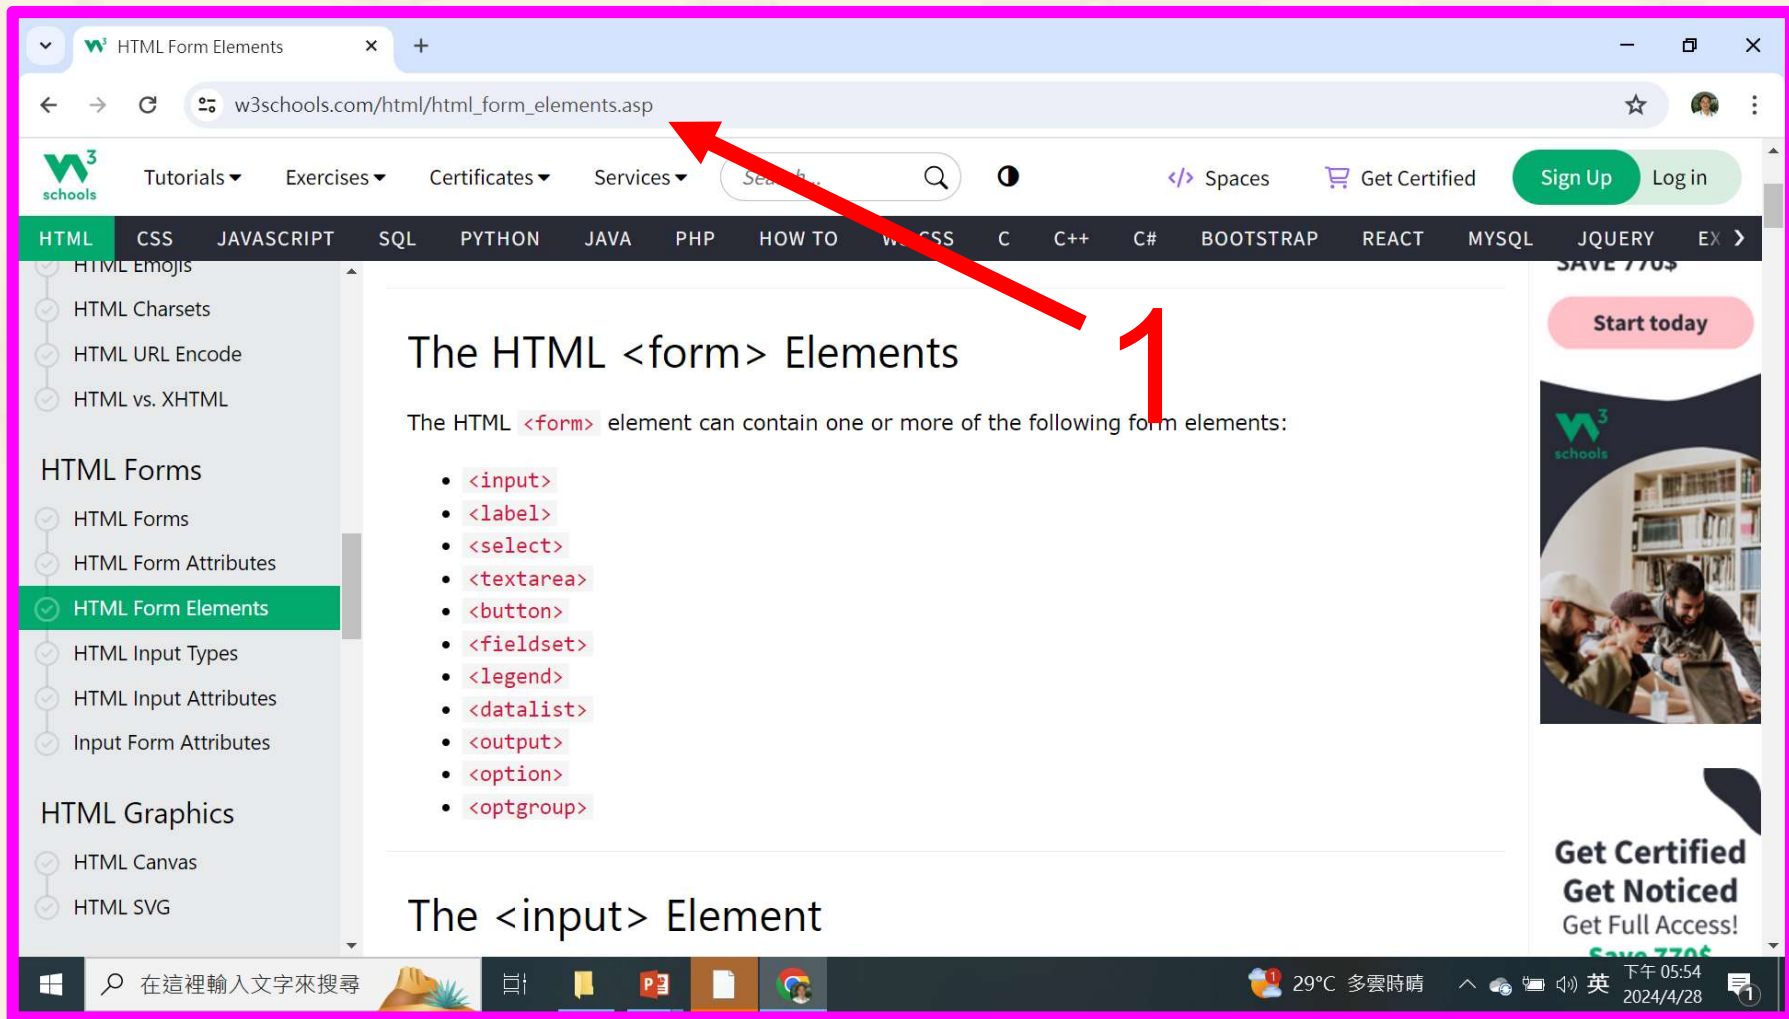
HTML Form Elements ×
+
w3schools.com/html/html_form_elements.asp

schools
Tutorials ▾ Exercises ▾ Certificates ▾ Services ▾ Sea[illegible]h...
Spaces Get Certified Sign Up Log in

HTML CSS JAVASCRIPT SQL PYTHON JAVA PHP HOW TO W3.CSS C C++ C# BOOTSTRAP REACT MYSQL JQUERY EX

HTML Emojis
HTML Charsets
HTML URL Encode
HTML vs. XHTML

HTML Forms
HTML Forms
HTML Form Attributes
HTML Form Elements
HTML Input Types
HTML Input Attributes
Input Form Attributes

HTML Graphics
HTML Canvas
HTML SVG

1

The HTML <form> Elements

The HTML <form> element can contain one or more of the following form elements:

- <input>
- <label>
- <select>
- <textarea>
- <button>
- <fieldset>
- <legend>
- <datalist>
- <output>
- <option>
- <optgroup>

The <input> Element

SAVE 770$
Start today
schools

Get Certified
Get Noticed
Get Full Access!
Save 770$

在這裡輸入文字來搜尋
29°C 多雲時晴
英
下午 05:54
2024/4/28
1